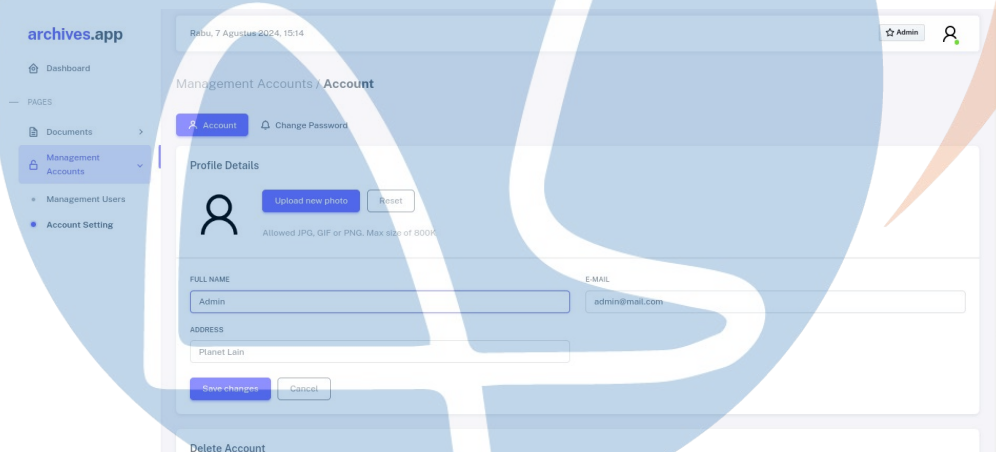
archives.app

Dashboard

PAGES

Documents

Management Accounts

Management Users

Account Setting

Rabu, 7 Agustus 2024, 15:14

Admin

Management Accounts / Account

Account

Change Password

Profile Details

Upload new photo

Reset

Allowed JPG, GIF or PNG. Max size of 800K

FULL NAME

Admin

E-MAIL

admin@mail.com

ADDRESS

Planet Lain

Save changes

Cancel

Delete Account